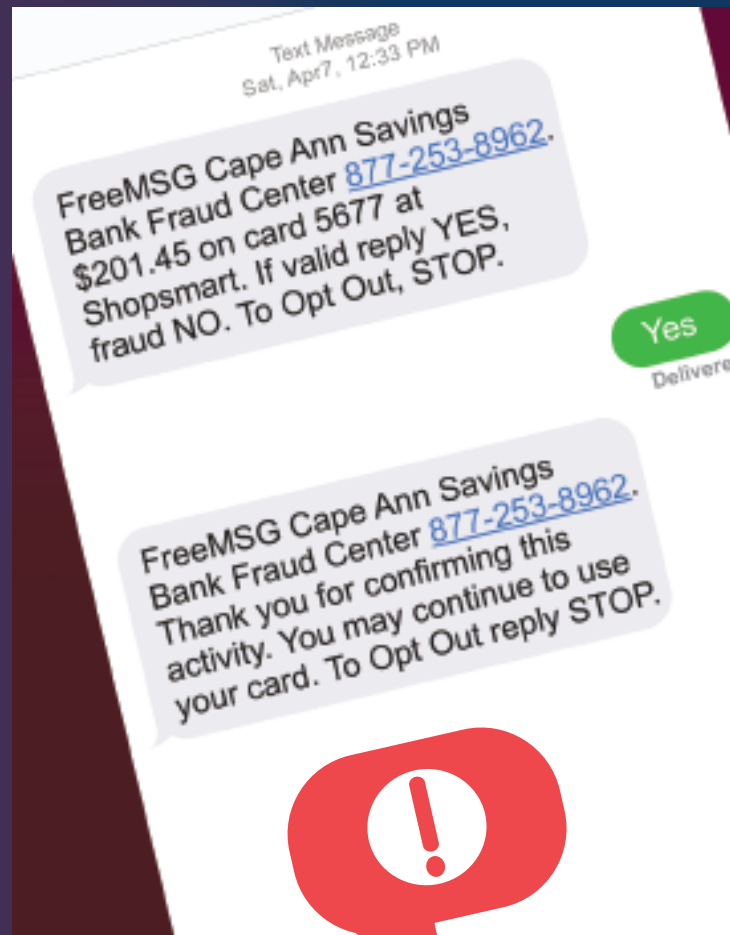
Text Message
Sat, Apr7, 12:33 PM

FreeMSG Cape Ann Savings Bank Fraud Center 877-253-8962. $201.45 on card 5677 at Shopsmart. If valid reply YES, fraud NO. To Opt Out, STOP.

Yes

Delivere

FreeMSG Cape Ann Savings Bank Fraud Center 877-253-8962. Thank you for confirming this activity. You may continue to use your card. To Opt Out reply STOP.